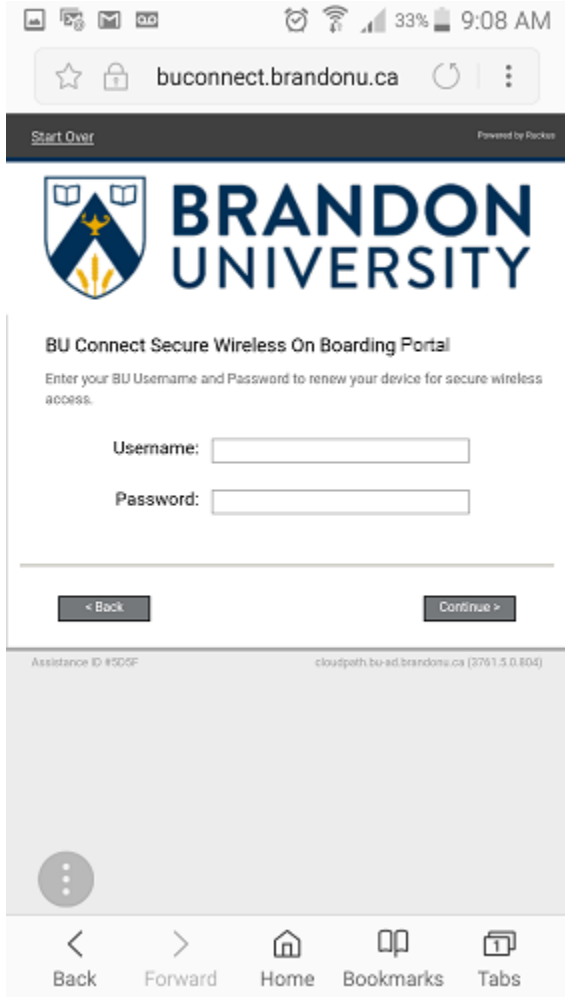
33% 9:08 AM

buconnect.brandonu.ca

Start Over

Powered by Ruckus

BRANDON UNIVERSITY

BU Connect Secure Wireless On Boarding Portal

Enter your BU Username and Password to renew your device for secure wireless access.

Username:

Password:

< Back

Continue >

Assistance ID #5D5F

cloudpath.bu-ad.brandonu.ca (3761.5.0.804)

Back Forward Home Bookmarks 1 Tabs